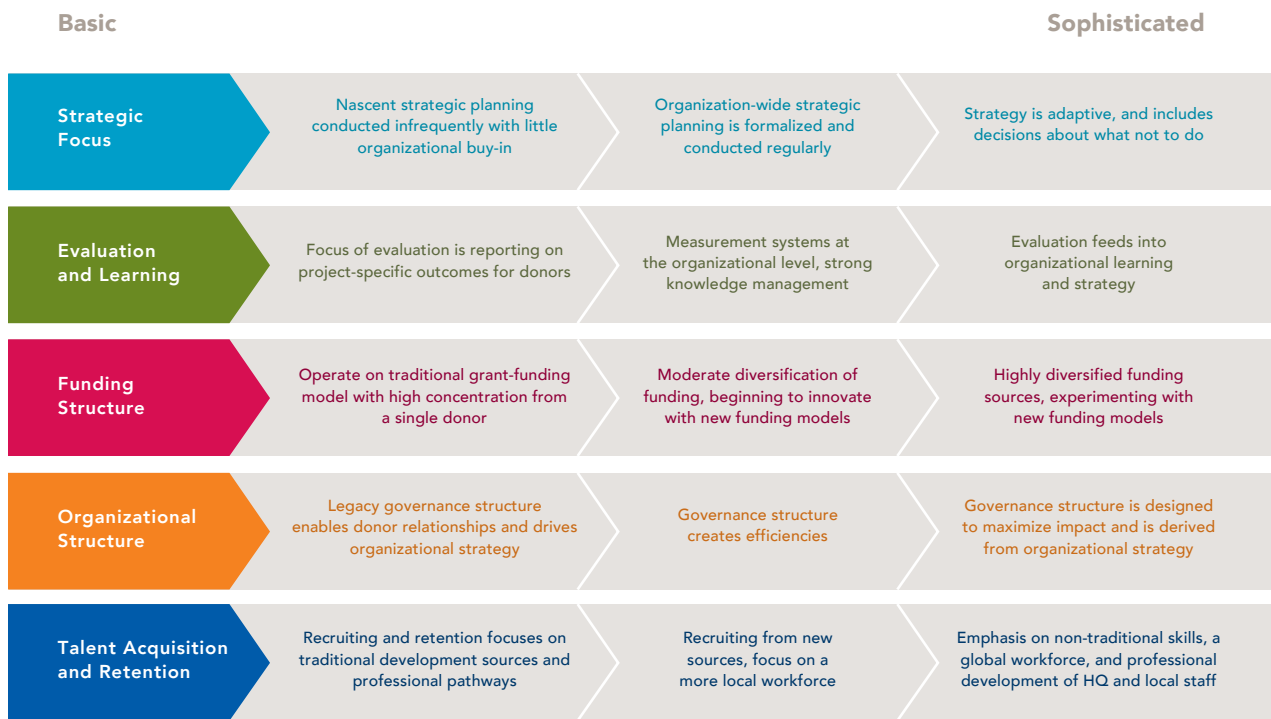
Basic

Sophisticated

Strategic Focus

Nascent strategic planning conducted infrequently with little organizational buy-in

Organization-wide strategic planning is formalized and conducted regularly

Strategy is adaptive, and includes decisions about what not to do

Evaluation and Learning

Focus of evaluation is reporting on project-specific outcomes for donors

Measurement systems at the organizational level, strong knowledge management

Evaluation feeds into organizational learning and strategy

Funding Structure

Operate on traditional grant-funding model with high concentration from a single donor

Moderate diversification of funding, beginning to innovate with new funding models

Highly diversified funding sources, experimenting with new funding models

Organizational Structure

Legacy governance structure enables donor relationships and drives organizational strategy

Governance structure creates efficiencies

Governance structure is designed to maximize impact and is derived from organizational strategy

Talent Acquisition and Retention

Recruiting and retention focuses on traditional development sources and professional pathways

Recruiting from new sources, focus on a more local workforce

Emphasis on non-traditional skills, a global workforce, and professional development of HQ and local staff